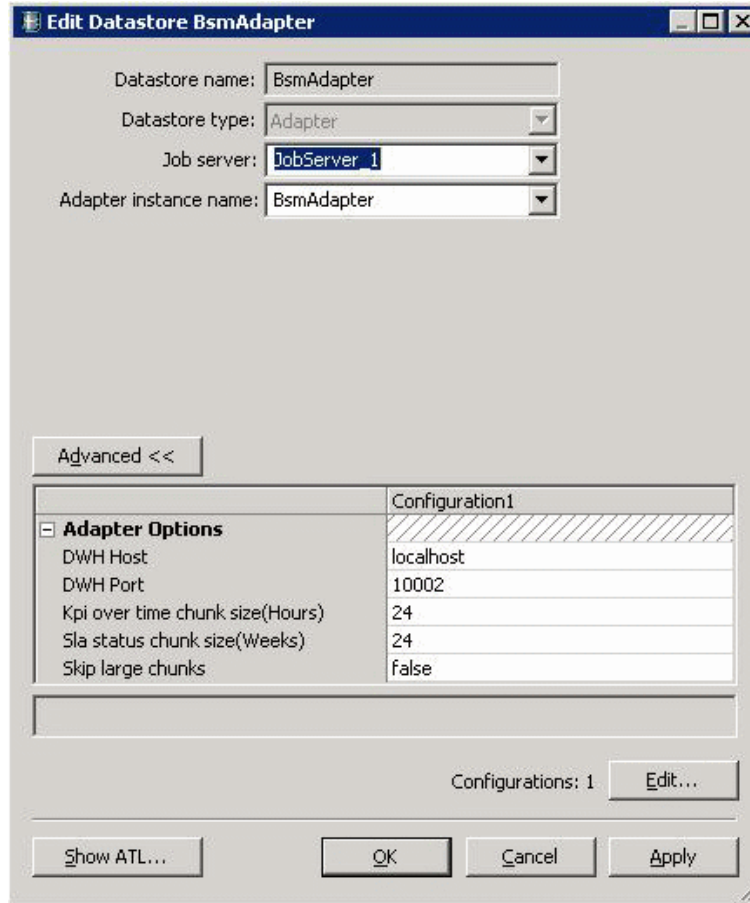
Edit Datastore BsmAdapter

Datastore name: BsmAdapter
Datastore type: Adapter
Job server: JobServer_1
Adapter instance name: BsmAdapter

Advanced <<

| | Configuration1 |
|---|---|
| Adapter Options | |
| DWH Host | localhost |
| DWH Port | 10002 |
| Kpi over time chunk size(Hours) | 24 |
| Sla status chunk size(Weeks) | 24 |
| Skip large chunks | false |

Configurations: 1 Edit...

Show ATL... OK Cancel Apply